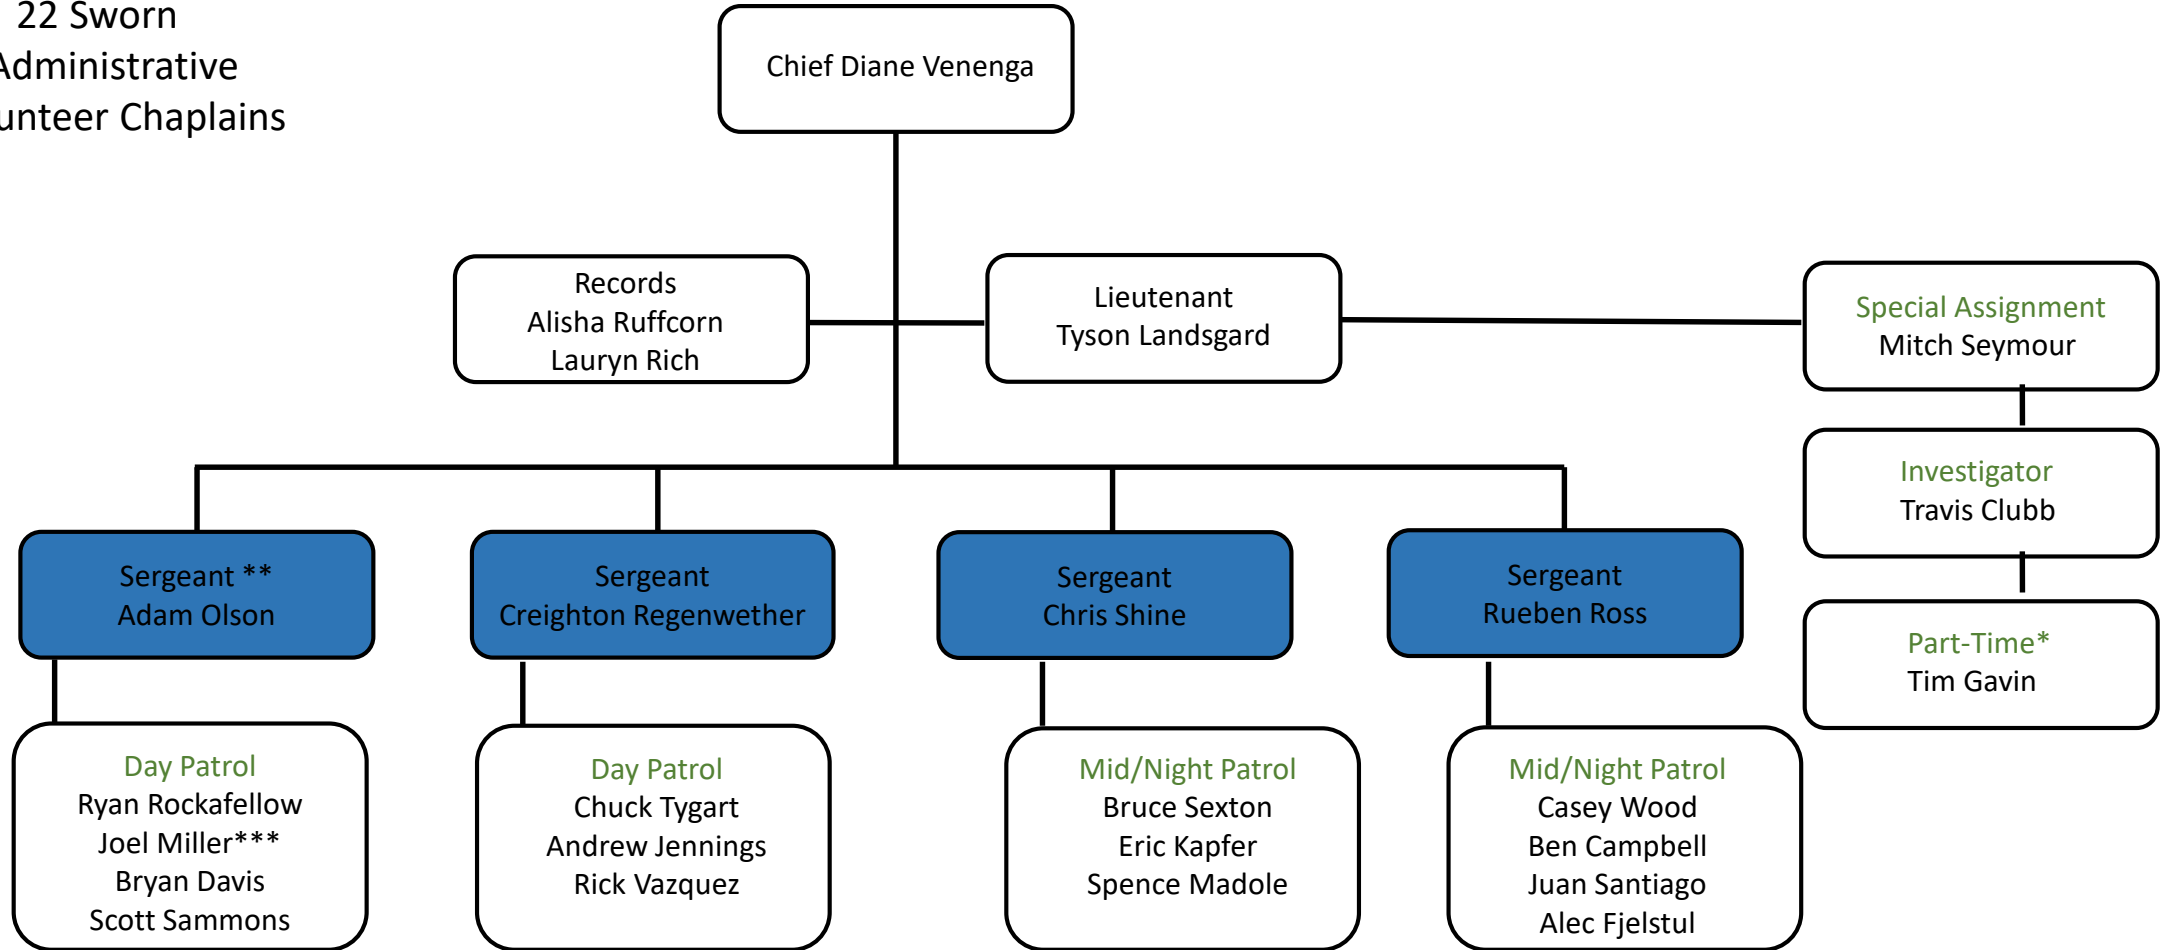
22 Sworn
dministrative
unteer Chaplains

Chief Diane Venenga

Records
Alisha Ruffcorn
Lauryn Rich

Lieutenant
Tyson Landsgard

Special Assignment
Mitch Seymour

Investigator
Travis Clubb

Part-Time*
Tim Gavin

Sergeant **
Adam Olson

Sergeant
Creighton Regenwether

Sergeant
Chris Shine

Sergeant
Rueben Ross

Day Patrol
Ryan Rockafellow
Joel Miller***
Bryan Davis
Scott Sammons

Day Patrol
Chuck Tygart
Andrew Jennings
Rick Vazquez

Mid/Night Patrol
Bruce Sexton
Eric Kapfer
Spence Madole

Mid/Night Patrol
Casey Wood
Ben Campbell
Juan Santiago
Alec Fjelstul